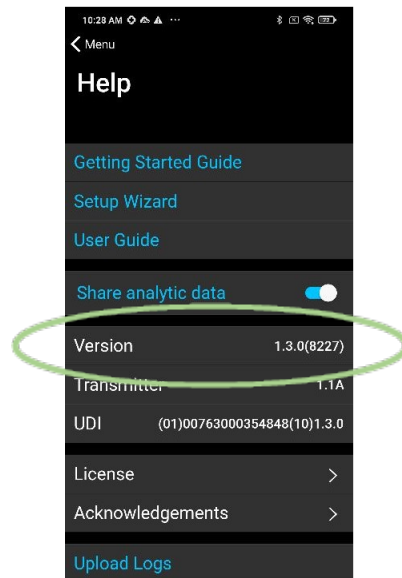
10:28 AM ··· 
< Menu
Help

Getting Started Guide
Setup Wizard
User Guide

Share analytic data

Version 1.3.0(8227)
Transmitter 1.1A
UDI (01)00763000354848(10)1.3.0

License >
Acknowledgements >

Upload Logs